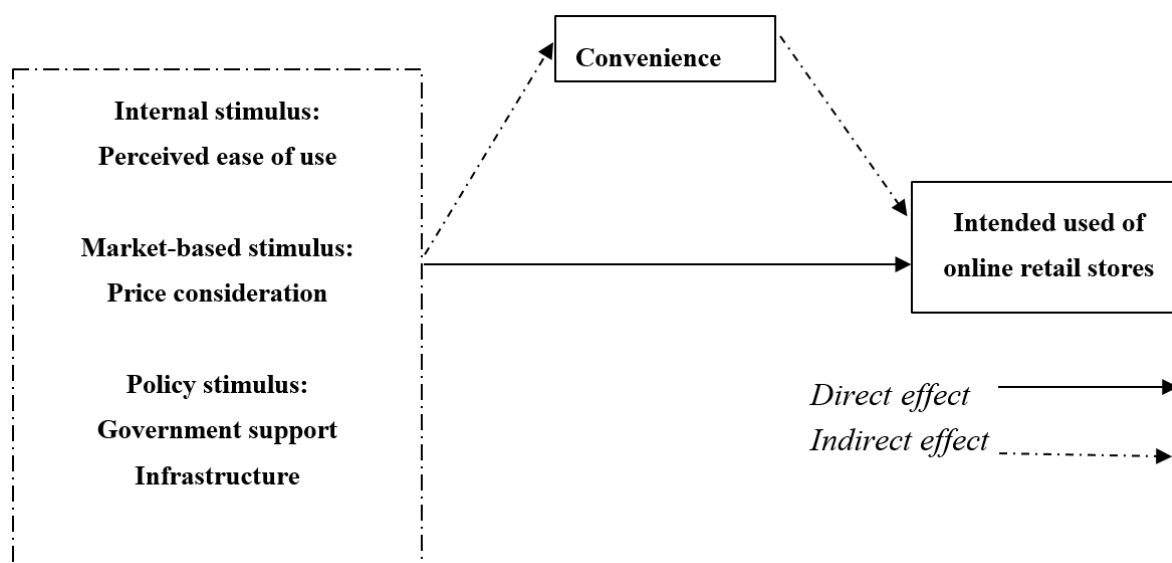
Convenience

Internal stimulus:
Perceived ease of use

Market-based stimulus:
Price consideration

Policy stimulus:
Government support
Infrastructure

Intended used of online retail stores

Direct effect
Indirect effect